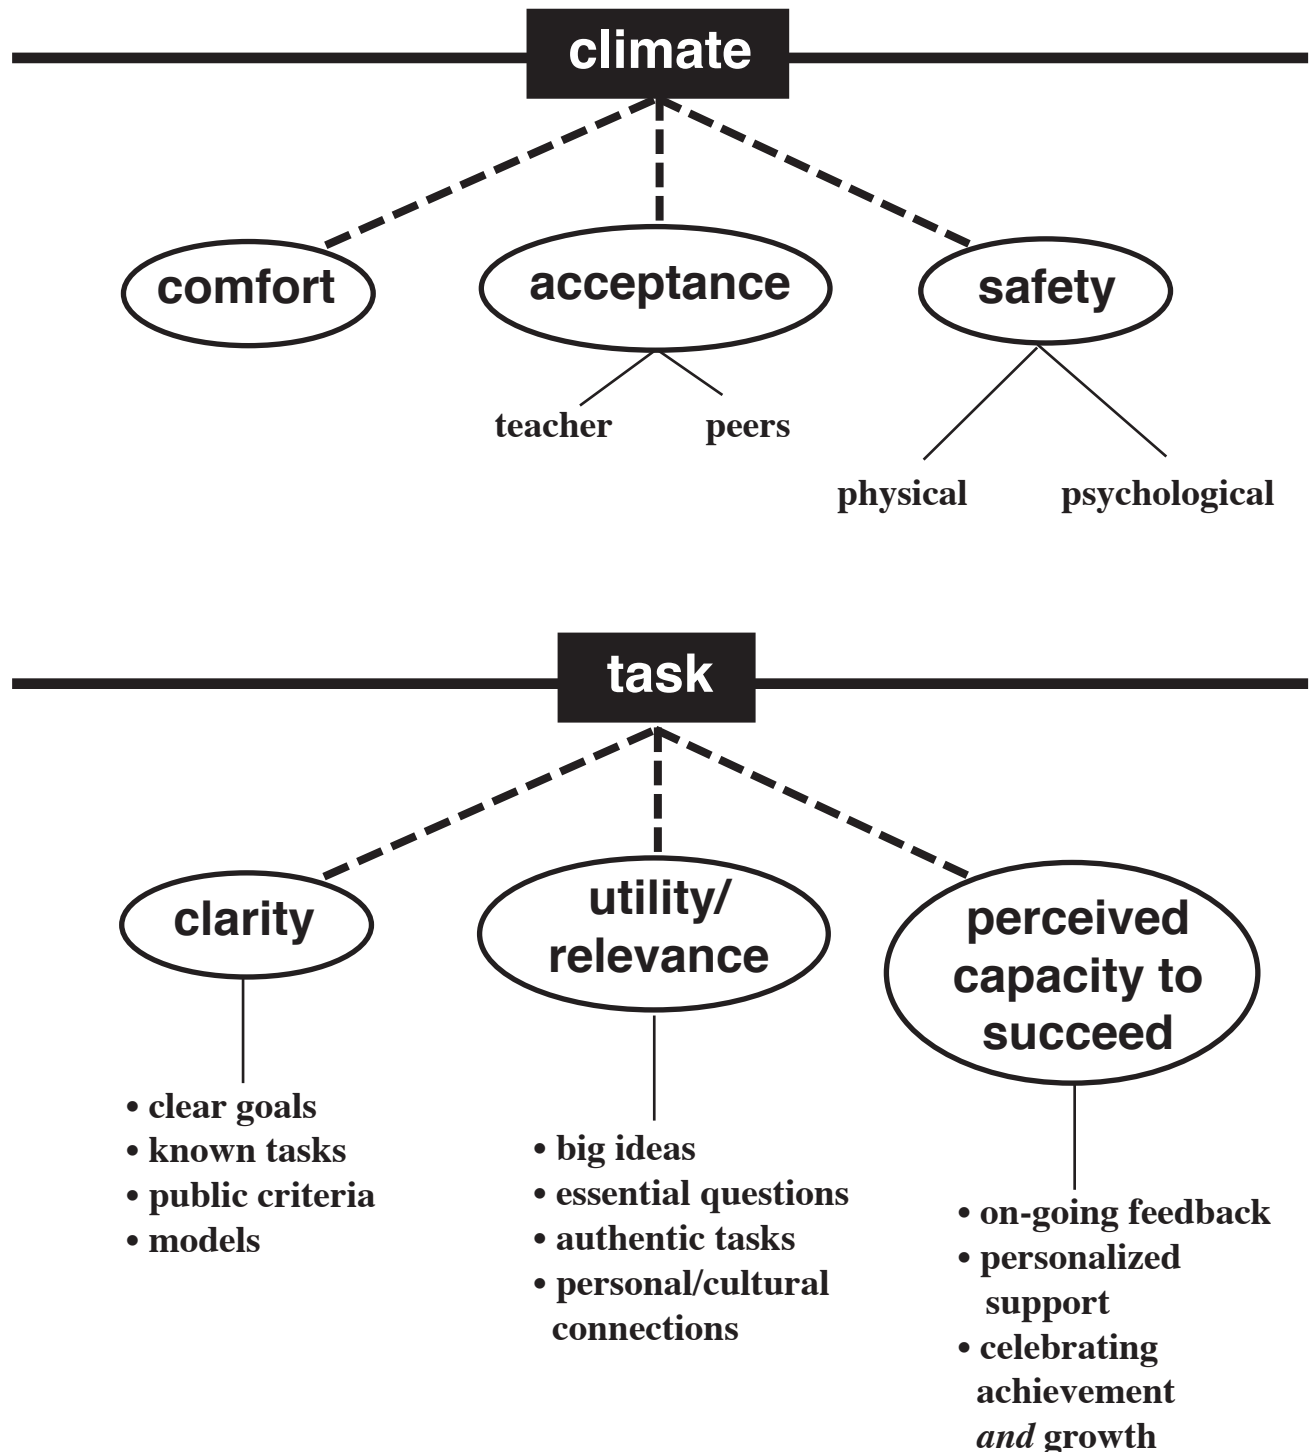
climate

comfort

acceptance

teacher

peers

safety

physical

psychological

task

clarity

• clear goals
• known tasks
• public criteria
• models

utility/ relevance

• big ideas
• essential questions
• authentic tasks
• personal/cultural connections

perceived capacity to succeed

• on-going feedback
• personalized support
• celebrating achievement *and* growth